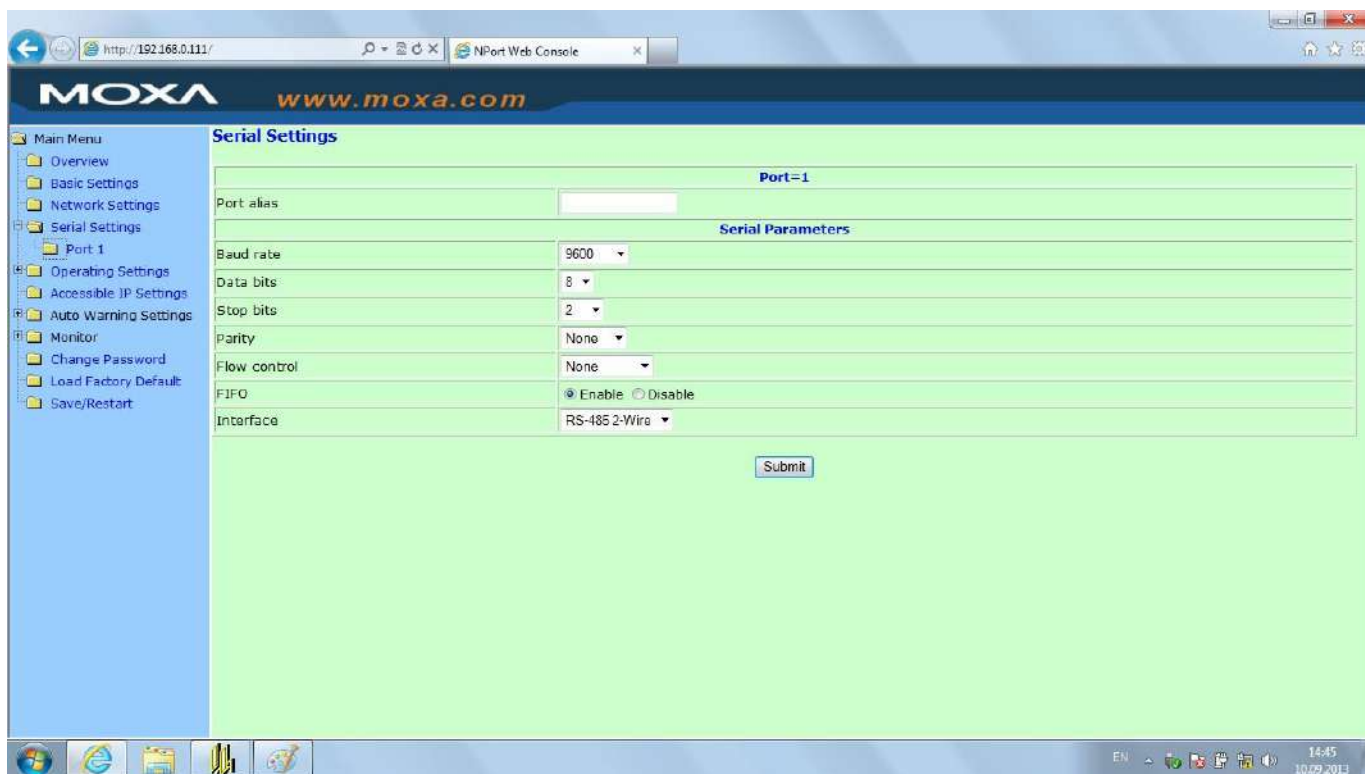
http://192.168.0.111/

NPort Web Console

MOXA www.moxa.com

Main Menu
Overview
Basic Settings
Network Settings
Serial Settings
Port 1
Operating Settings
Accessible IP Settings
Auto Warning Settings
Monitor
Change Password
Load Factory Default
Save/Restart

Serial Settings

| Port=1 | |
|---|---|
| Port alias | |
| Serial Parameters | |
| Baud rate | 9600 |
| Data bits | 8 |
| Stop bits | 2 |
| Parity | None |
| Flow control | None |
| FIFO | Enable Disable |
| Interface | RS-485 2-Wire |

Submit

EN 14:45 10.09.2013